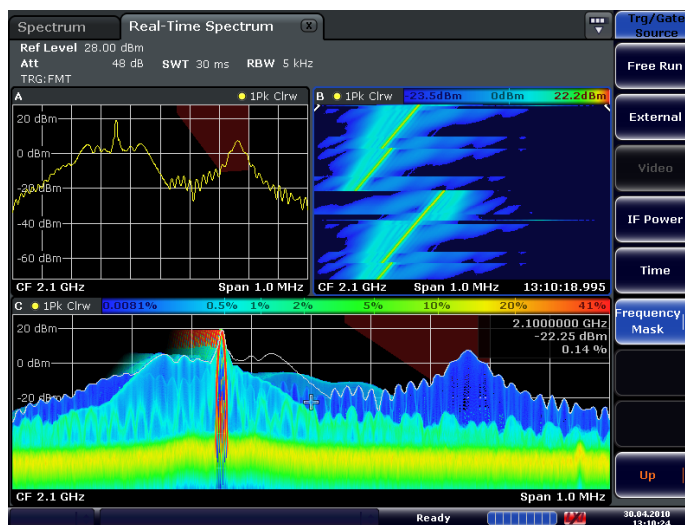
Spectrum
Real-Time Spectrum
Trg/Gate Source

Ref Level 28.00 dBm
Att 48 dB SWT 30 ms RBW 5 kHz
TRG:FMT

A ● 1Pk Clrw
20 dBm
0 dBm
-20 dBm
-40 dBm
-60 dBm
CF 2.1 GHz Span 1.0 MHz

B ● 1Pk Clrw -23.5dBm 0dBm 22.2dBm
CF 2.1 GHz Span 1.0 MHz 13:10:18.995

C ● 1Pk Clrw 0.0081% 0.5% 1% 2% 5% 10% 20% 41%
20 dBm
0 dBm
-20 dBm
2.1000000 GHz
-22.25 dBm
0.14 %
CF 2.1 GHz Span 1.0 MHz

Free Run
External
Video
IF Power
Time
Frequency Mask
Up

Ready
30.04.2010
13:10:24